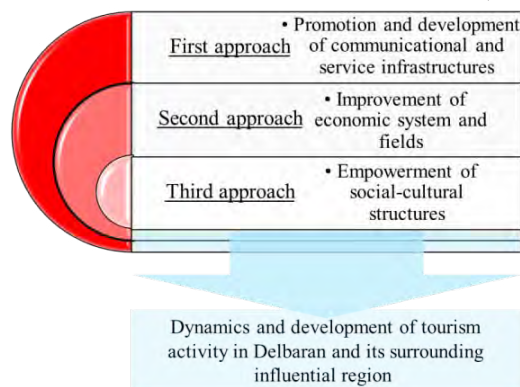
First approach

• Promotion and development of communicational and service infrastructures

Second approach

• Improvement of economic system and fields

Third approach

• Empowerment of social-cultural structures

Dynamics and development of tourism activity in Delbaran and its surrounding influential region